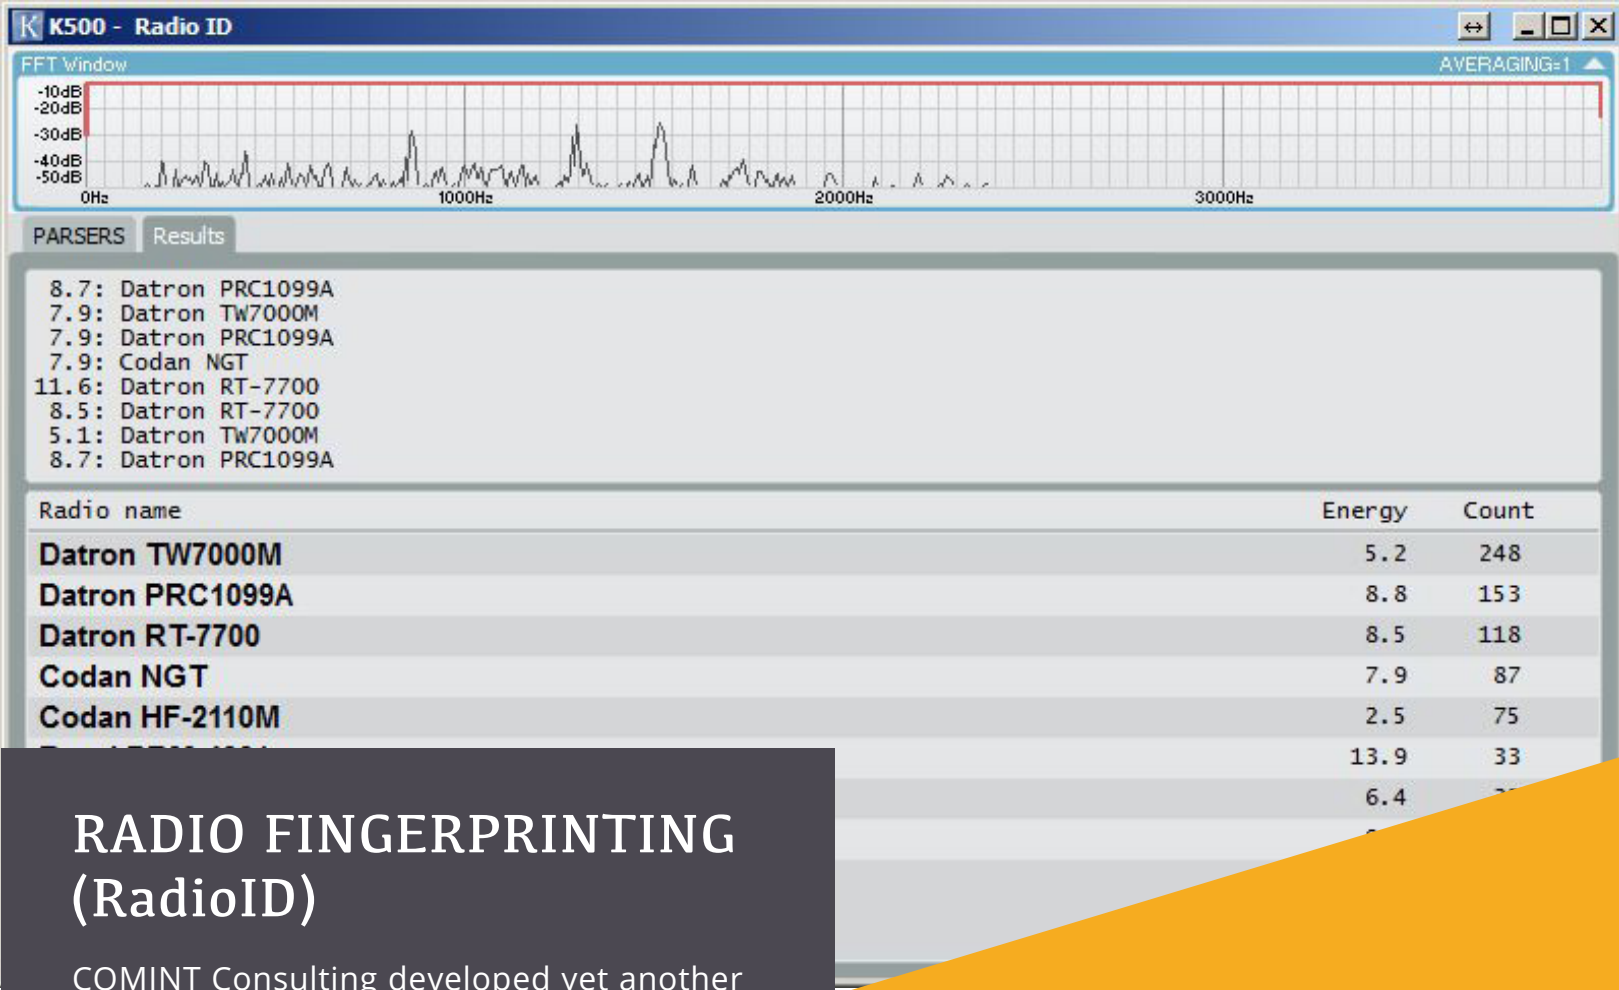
K500 - Radio ID

FFT Window
AVERAGING=1

-10dB
-20dB
-30dB
-40dB
-50dB
0Hz
1000Hz
2000Hz
3000Hz

PARSERS
Results

8.7: Datron PRC1099A
7.9: Datron TW7000M
7.9: Datron PRC1099A
7.9: Codan NGT
11.6: Datron RT-7700
8.5: Datron RT-7700
5.1: Datron TW7000M
8.7: Datron PRC1099A

| Radio name | Energy | Count |
|---|---|---|
| Datron TW7000M | 5.2 | 248 |
| Datron PRC1099A | 8.8 | 153 |
| Datron RT-7700 | 8.5 | 118 |
| Codan NGT | 7.9 | 87 |
| Codan HF-2110M | 2.5 | 75 |
| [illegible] | 13.9 | 33 |
| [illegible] | 6.4 | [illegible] |

RADIO FINGERPRINTING (RadioID)

COMINT Consulting developed yet another